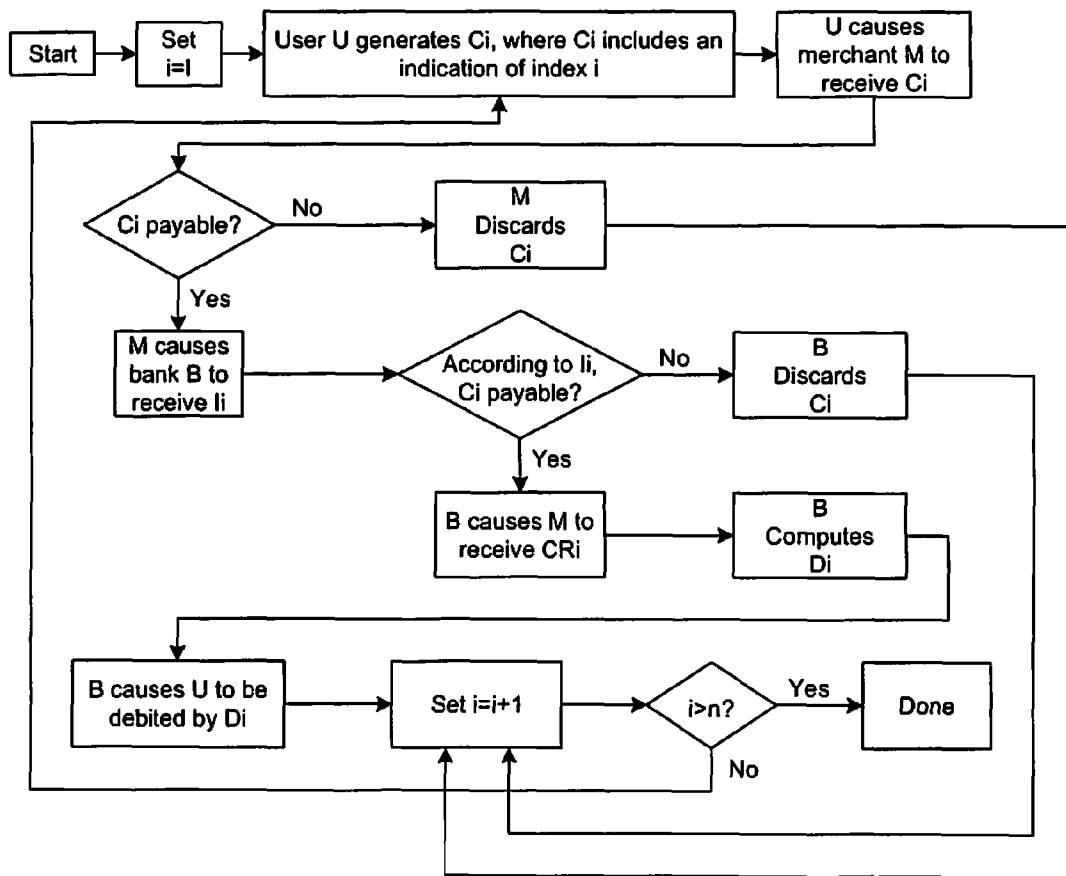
Start

Set i=I

User U generates Ci, where Ci includes an indication of index i

U causes merchant M to receive Ci

Ci payable?

No

M Discards Ci

Yes

M causes bank B to receive Ii

According to Ii, Ci payable?

No

B Discards Ci

Yes

B causes M to receive CRi

B Computes Di

B causes U to be debited by Di

Set i=i+1

i>n?

Yes

Done

No